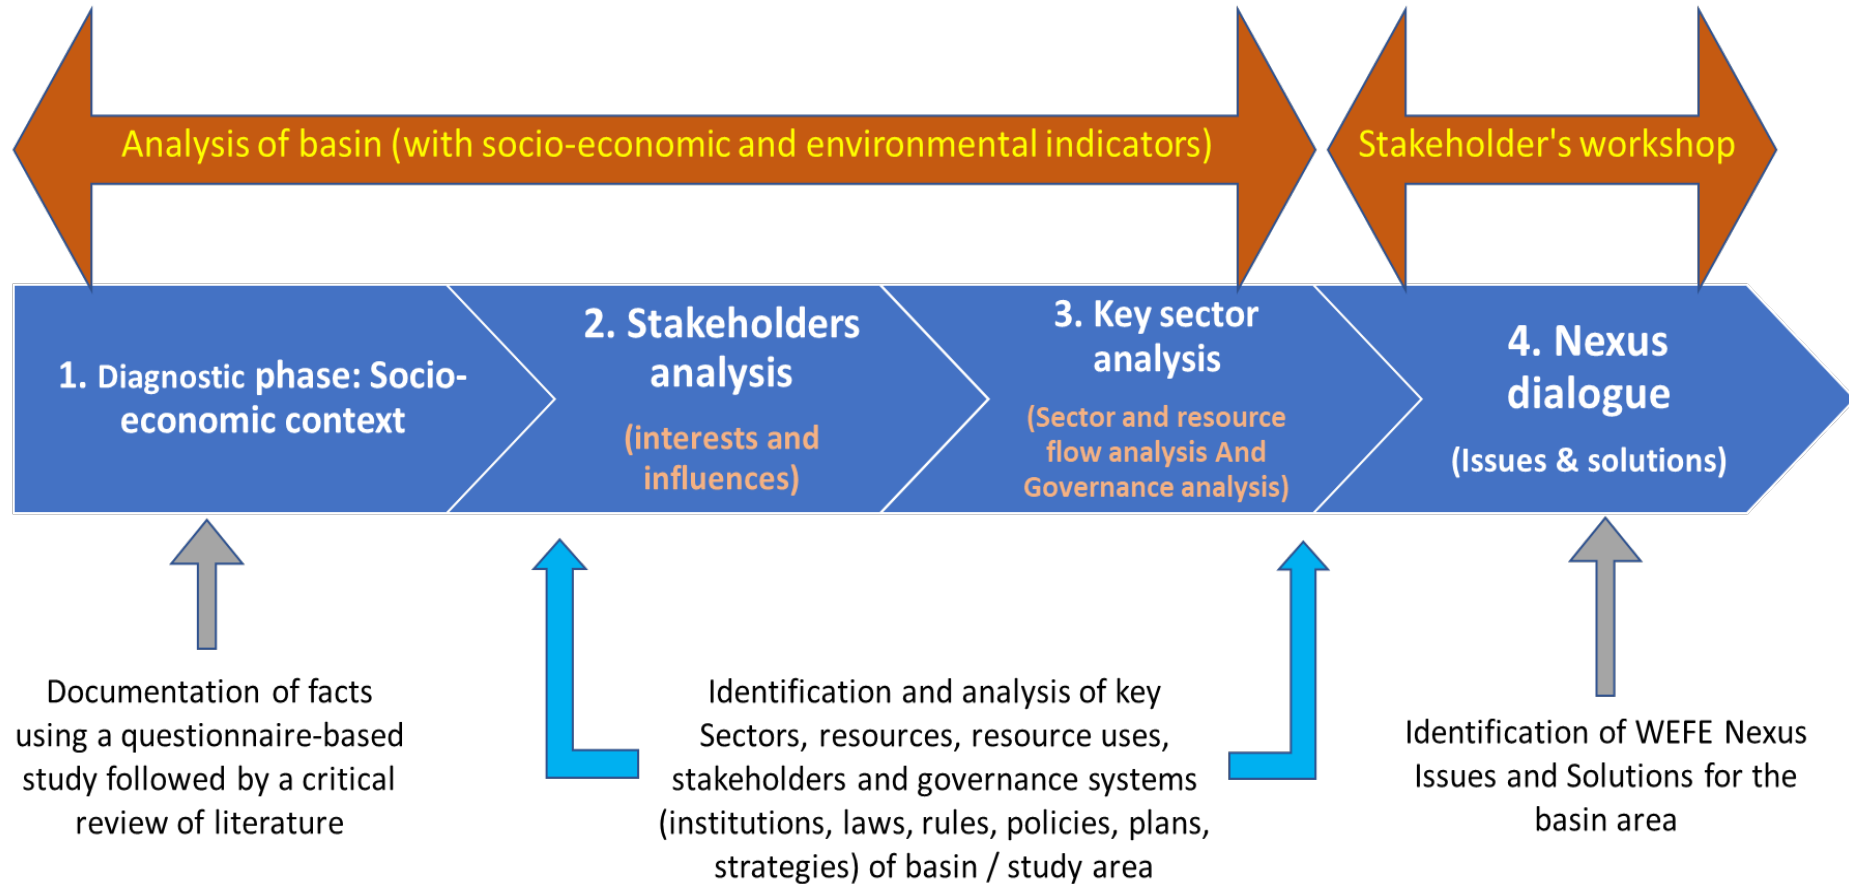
Analysis of basin (with socio-economic and environmental indicators)

Stakeholder's workshop

1. Diagnostic phase: Socio-economic context

2. Stakeholders analysis

(interests and influences)

3. Key sector analysis

(Sector and resource flow analysis And Governance analysis)

4. Nexus dialogue

(Issues & solutions)

Documentation of facts using a questionnaire-based study followed by a critical review of literature

Identification and analysis of key Sectors, resources, resource uses, stakeholders and governance systems (institutions, laws, rules, policies, plans, strategies) of basin / study area

Identification of WEFE Nexus Issues and Solutions for the basin area